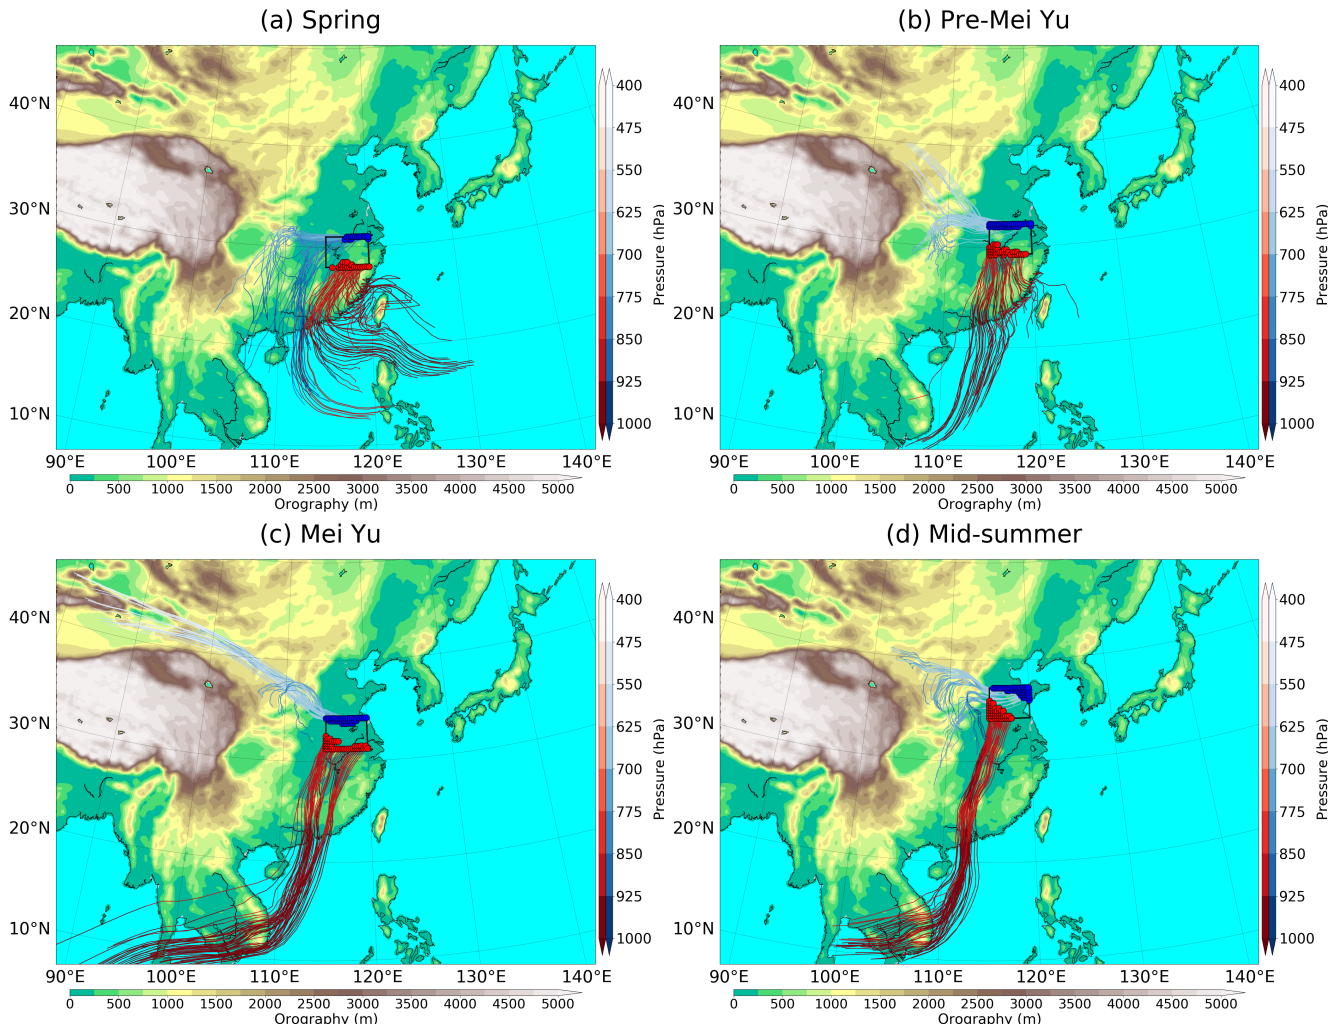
(a) Spring

40°N
30°N
20°N
10°N
90°E 100°E 110°E 120°E 130°E 140°E

Pressure (hPa)
400
475
550
625
700
775
850
925
1000

0 500 1000 1500 2000 2500 3000 3500 4000 4500 5000
Orography (m)

(b) Pre-Mei Yu

40°N
30°N
20°N
10°N
90°E 100°E 110°E 120°E 130°E 140°E

Pressure (hPa)
400
475
550
625
700
775
850
925
1000

0 500 1000 1500 2000 2500 3000 3500 4000 4500 5000
Orography (m)

(c) Mei Yu

40°N
30°N
20°N
10°N
90°E 100°E 110°E 120°E 130°E 140°E

Pressure (hPa)
400
475
550
625
700
775
850
925
1000

0 500 1000 1500 2000 2500 3000 3500 4000 4500 5000
Orography (m)

(d) Mid-summer

40°N
30°N
20°N
10°N
90°E 100°E 110°E 120°E 130°E 140°E

Pressure (hPa)
400
475
550
625
700
775
850
925
1000

0 500 1000 1500 2000 2500 3000 3500 4000 4500 5000
Orography (m)